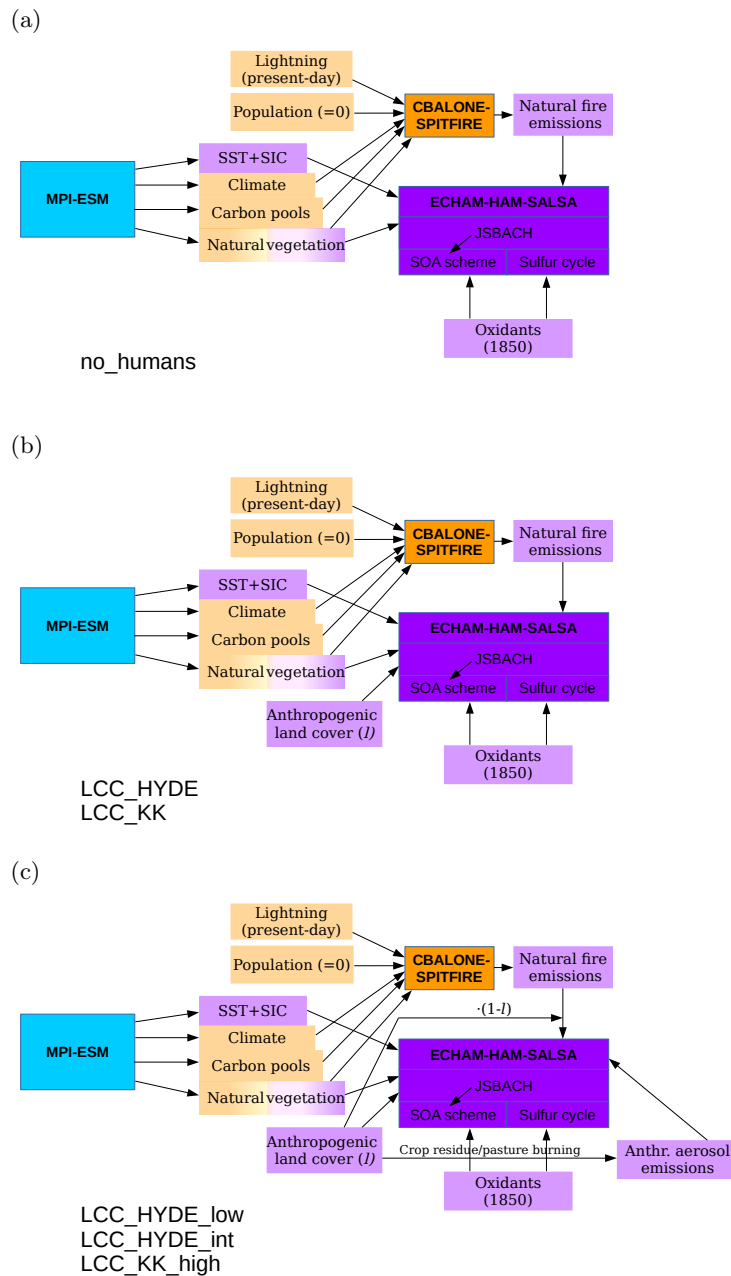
(a)

Lightning (present-day)

Population (=0)

CBALONE-SPITFIRE

Natural fire emissions

MPI-ESM

SST+SIC

Climate

Carbon pools

Natural vegetation

ECHAM-HAM-SALSA

JSBACH

SOA scheme

Sulfur cycle

Oxidants (1850)

no_humans

(b)

Lightning (present-day)

Population (=0)

CBALONE-SPITFIRE

Natural fire emissions

MPI-ESM

SST+SIC

Climate

Carbon pools

Natural vegetation

ECHAM-HAM-SALSA

JSBACH

SOA scheme

Sulfur cycle

Anthropogenic land cover ($l$)

Oxidants (1850)

LCC_HYDE
LCC_KK

(c)

Lightning (present-day)

Population (=0)

CBALONE-SPITFIRE

Natural fire emissions

MPI-ESM

SST+SIC

Climate

Carbon pools

Natural vegetation

$\cdot(1-l)$

ECHAM-HAM-SALSA

JSBACH

SOA scheme

Sulfur cycle

Anthropogenic land cover ($l$)

Crop residue/pasture burning

Anthr. aerosol emissions

Oxidants (1850)

LCC_HYDE_low
LCC_HYDE_int
LCC_KK_high